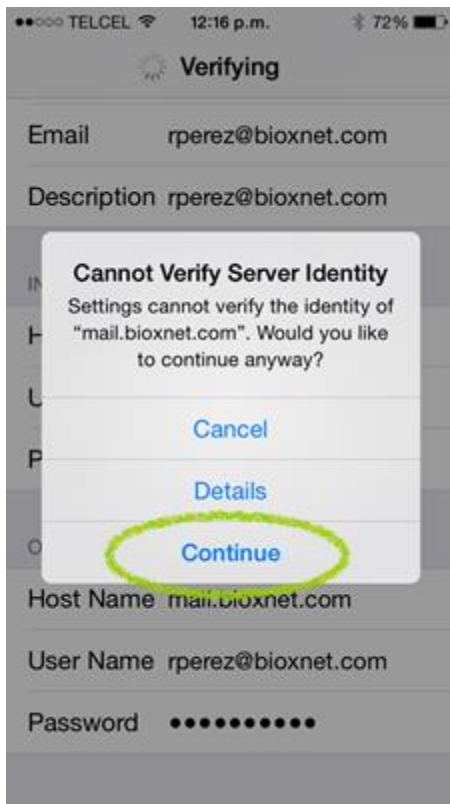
●●○○○ TELCEL 12:16 p.m. 72%

Verifying

Email rperez@bioxnet.com

Description rperez@bioxnet.com

IN

H

U

P

O

Cannot Verify Server Identity

Settings cannot verify the identity of "mail.bioxnet.com". Would you like to continue anyway?

Cancel

Details

Continue

Host Name mail.bioxnet.com

User Name rperez@bioxnet.com

Password ●●●●●●●●●●●